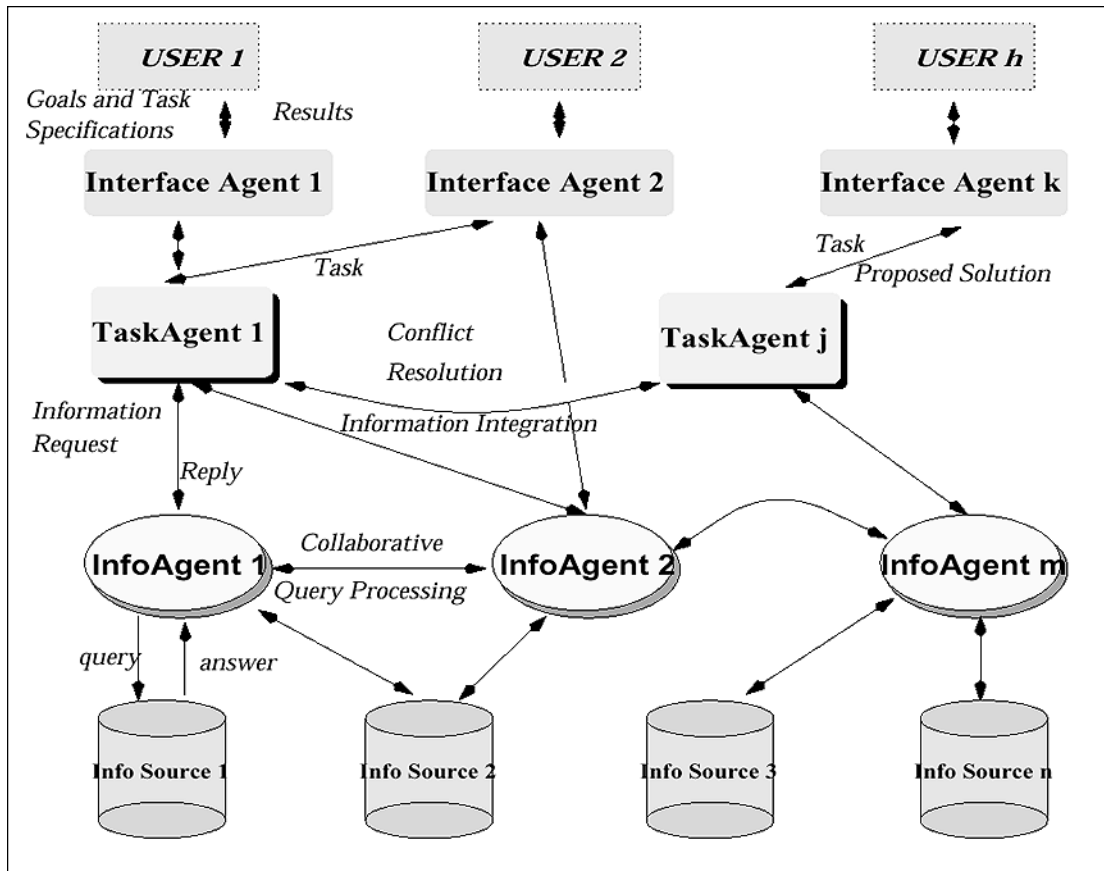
USER 1

USER 2

USER h

Goals and Task Specifications

Results

Interface Agent 1

Interface Agent 2

Interface Agent k

Task

Task

Proposed Solution

TaskAgent 1

Conflict Resolution

TaskAgent j

Information Request

Information Integration

Reply

InfoAgent 1

Collaborative Query Processing

InfoAgent 2

InfoAgent m

query

answer

Info Source 1

Info Source 2

Info Source 3

Info Source n